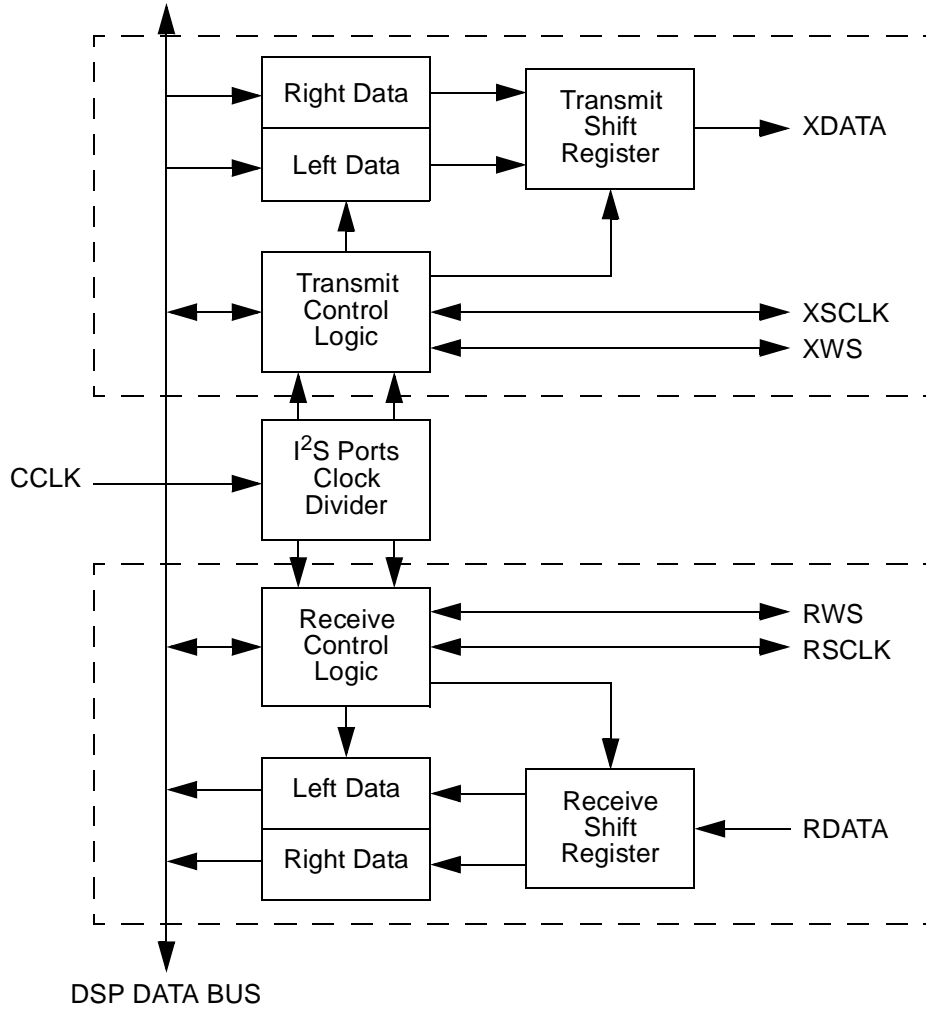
Right Data

Left Data

Transmit Shift Register

XDATA

Transmit Control Logic

XSCLK

XWS

CCLK

$I^2S$ Ports Clock Divider

Receive Control Logic

RWS

RSCLK

Left Data

Right Data

Receive Shift Register

RDATA

DSP DATA BUS